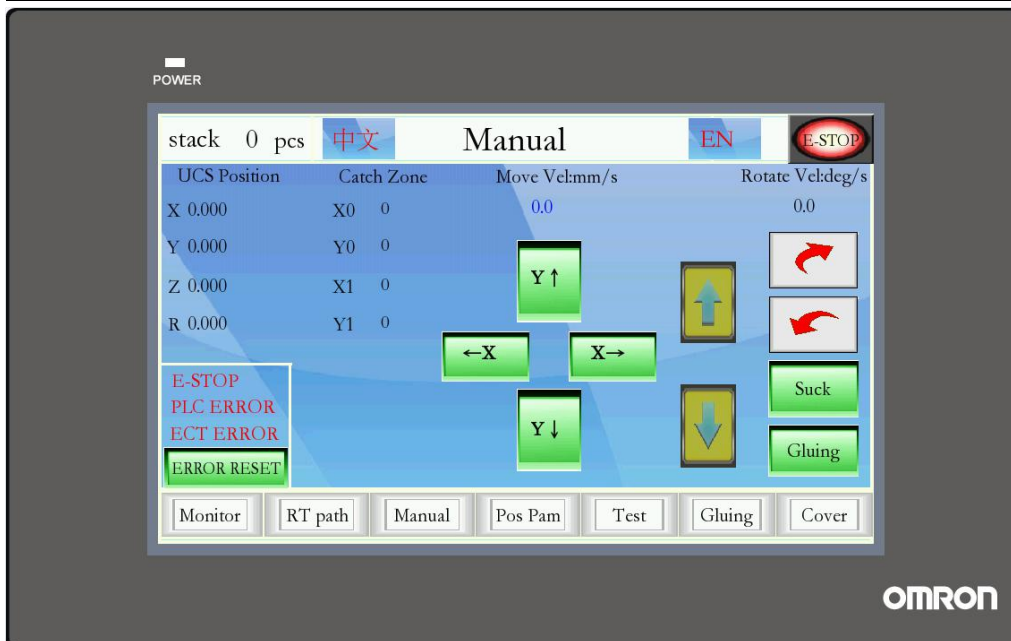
POWER

stack 0 pcs 中文 Manual EN E-STOP

UCS Position Catch Zone Move Vel:mm/s Rotate Vel:deg/s

X 0.000 X0 0 0.0 0.0

Y 0.000 Y0 0

Z 0.000 X1 0

R 0.000 Y1 0

Y↑

←X X→

Y↓

Suck

Gluing

E-STOP
PLC ERROR
ECT ERROR
ERROR RESET

Monitor RT path Manual Pos Pam Test Gluing Cover

OMRON